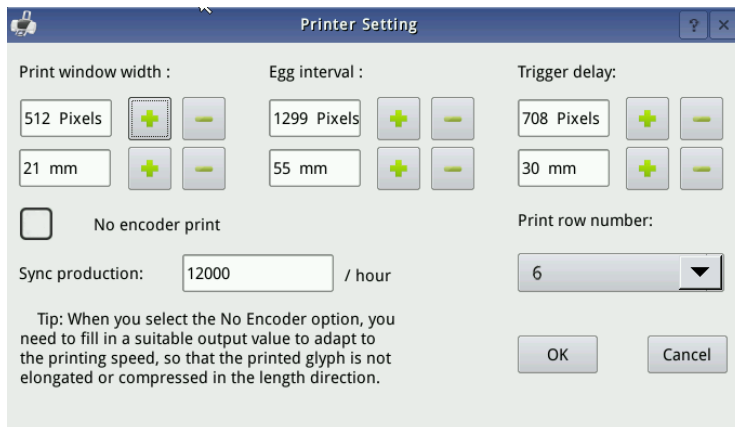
Printer Setting

?

Print window width :

512 Pixels

21 mm

Egg interval :

1299 Pixels

55 mm

Trigger delay:

708 Pixels

30 mm

No encoder print

Print row number:

Sync production: 12000 / hour

6

Tip: When you select the No Encoder option, you need to fill in a suitable output value to adapt to the printing speed, so that the printed glyph is not elongated or compressed in the length direction.

OK

Cancel